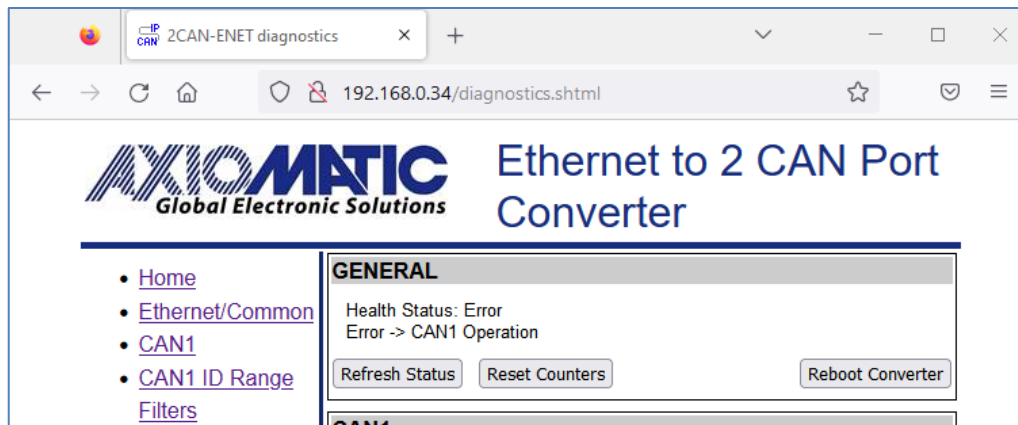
IP CAN 2CAN-ENET diagnostics ×

+

192.168.0.34/diagnostics.shtml

AXIOMATIC
Global Electronic Solutions

Ethernet to 2 CAN Port Converter

- Home
- Ethernet/Common
- CAN1
- CAN1 ID Range Filters

GENERAL

Health Status: Error
Error -> CAN1 Operation

Refresh Status | Reset Counters | Reboot Converter

CAN1